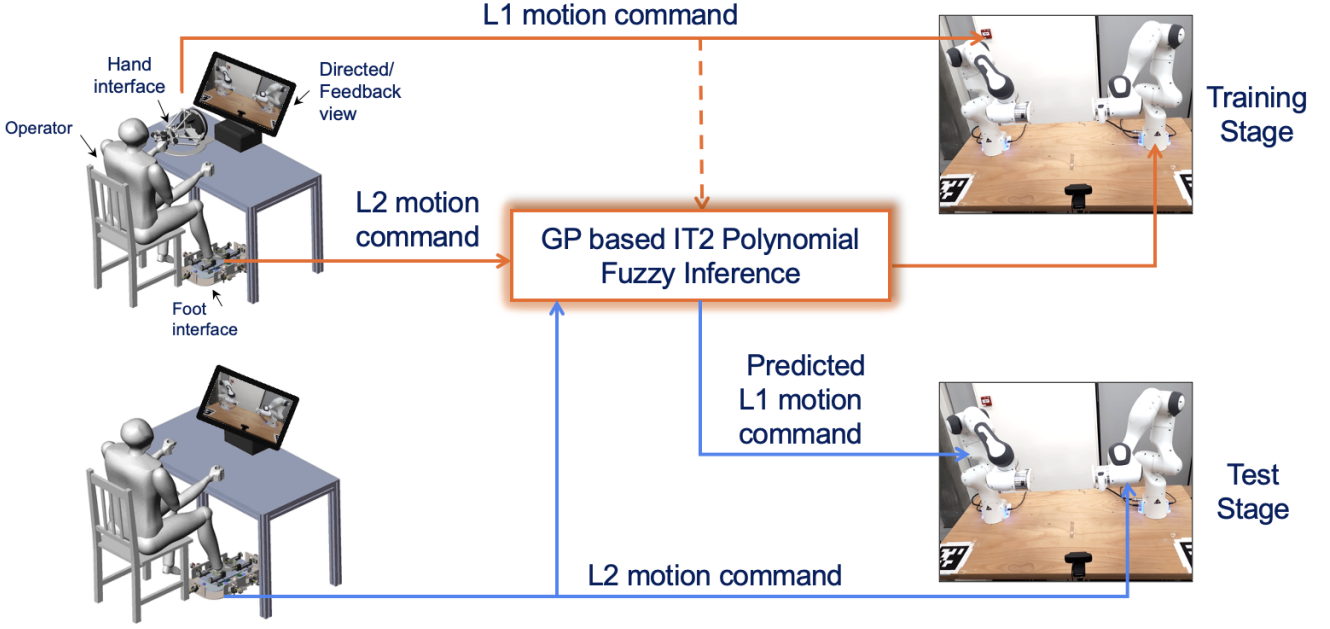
L1 motion command

Hand interface

Directed/ Feedback view

Operator

Training Stage

L2 motion command

GP based IT2 Polynomial Fuzzy Inference

Foot interface

Predicted L1 motion command

Test Stage

L2 motion command